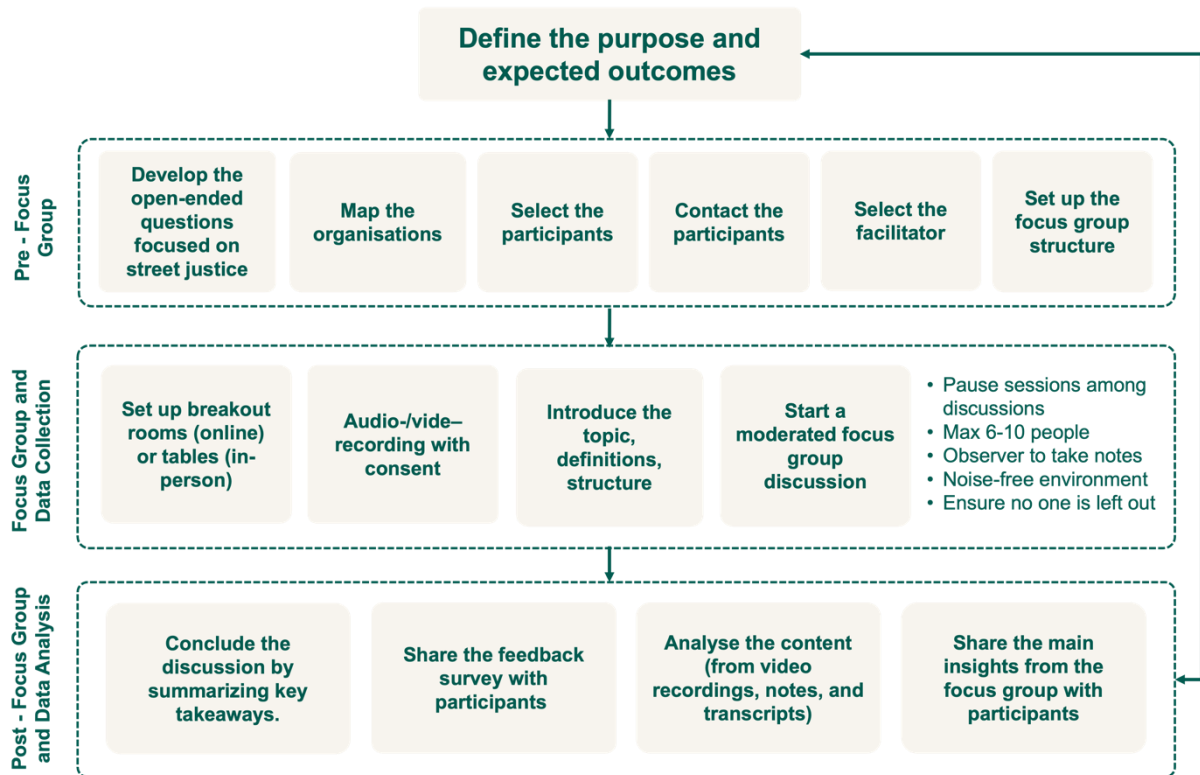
Define the purpose and expected outcomes

Pre - Focus Group

Develop the open-ended questions focused on street justice

Map the organisations

Select the participants

Contact the participants

Select the facilitator

Set up the focus group structure

Focus Group and Data Collection

Set up breakout rooms (online) or tables (in-person)

Audio-/vide–recording with consent

Introduce the topic, definitions, structure

Start a moderated focus group discussion

- Pause sessions among discussions
- Max 6-10 people
- Observer to take notes
- Noise-free environment
- Ensure no one is left out

Post - Focus Group and Data Analysis

Conclude the discussion by summarizing key takeaways.

Share the feedback survey with participants

Analyse the content (from video recordings, notes, and transcripts)

Share the main insights from the focus group with participants